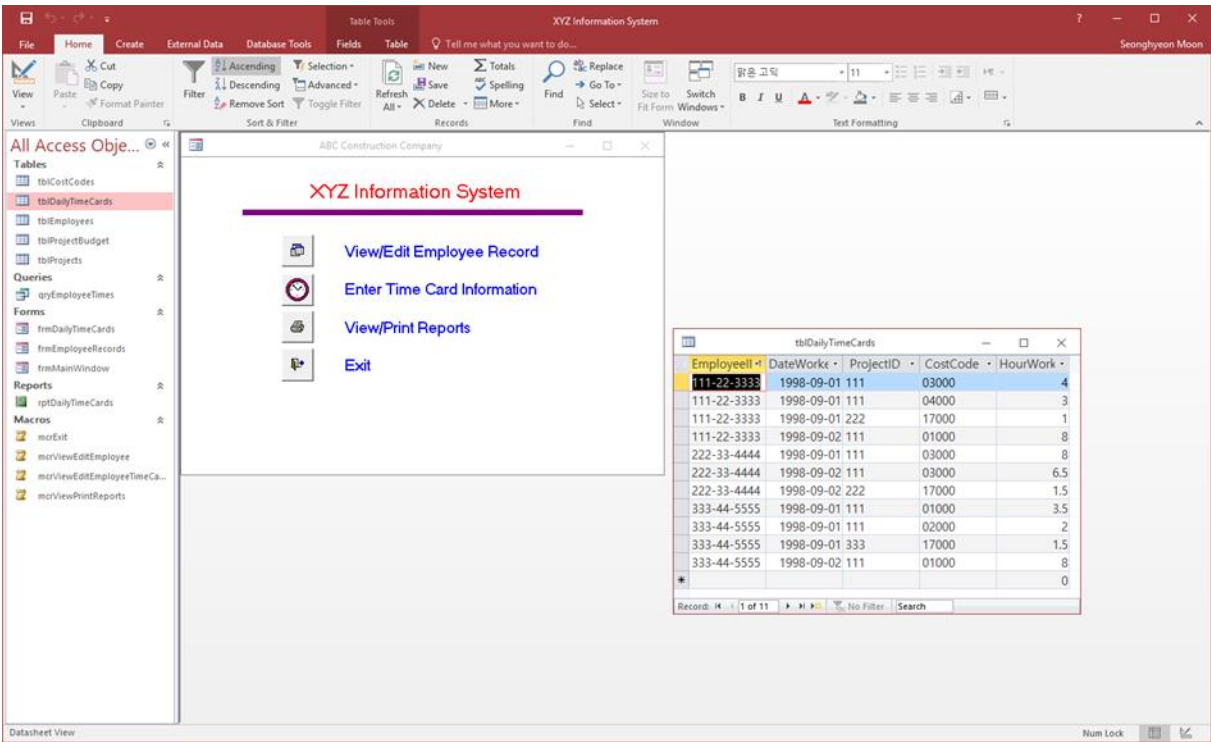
Table Tools XYZ Information System ? — □ ✕

File Home Create External Data Database Tools Fields Table Tell me what you want to do... Seonghyeon Moon

View
Paste Cut Copy Format Painter
Filter Ascending Descending Remove Sort Selection Advanced Toggle Filter
Refresh All New Save Delete Totals Spelling More
Find Replace Go To Select
Size to Fit Form Switch Windows
맑은 고딕 11
Views Clipboard Sort & Filter Records Find Window Text Formatting

All Access Obje...
Tables
tblCostCodes
tblDailyTimeCards
tblEmployees
tblProjectBudget
tblProjects
Queries
qryEmployeeTimes
Forms
frmDailyTimeCards
frmEmployeeRecords
frmMainWindow
Reports
rptDailyTimeCards
Macros
mcrExit
mcrViewEditEmployee
mcrViewEditEmployeeTimeCa...
mcrViewPrintReports

ABC Construction Company

XYZ Information System

View/Edit Employee Record

Enter Time Card Information

View/Print Reports

Exit

tblDailyTimeCards

| EmployeeI | DateWorke | ProjectID | CostCode | HourWork |
|---|---|---|---|---|
| 111-22-3333 | 1998-09-01 | 111 | 03000 | 4 |
| 111-22-3333 | 1998-09-01 | 111 | 04000 | 3 |
| 111-22-3333 | 1998-09-01 | 222 | 17000 | 1 |
| 111-22-3333 | 1998-09-02 | 111 | 01000 | 8 |
| 222-33-4444 | 1998-09-01 | 111 | 03000 | 8 |
| 222-33-4444 | 1998-09-02 | 111 | 03000 | 6.5 |
| 222-33-4444 | 1998-09-02 | 222 | 17000 | 1.5 |
| 333-44-5555 | 1998-09-01 | 111 | 01000 | 3.5 |
| 333-44-5555 | 1998-09-01 | 111 | 02000 | 2 |
| 333-44-5555 | 1998-09-01 | 333 | 17000 | 1.5 |
| 333-44-5555 | 1998-09-02 | 111 | 01000 | 8 |
| * | | | | 0 |

Record: 1 of 11 No Filter Search

Datasheet View Num Lock